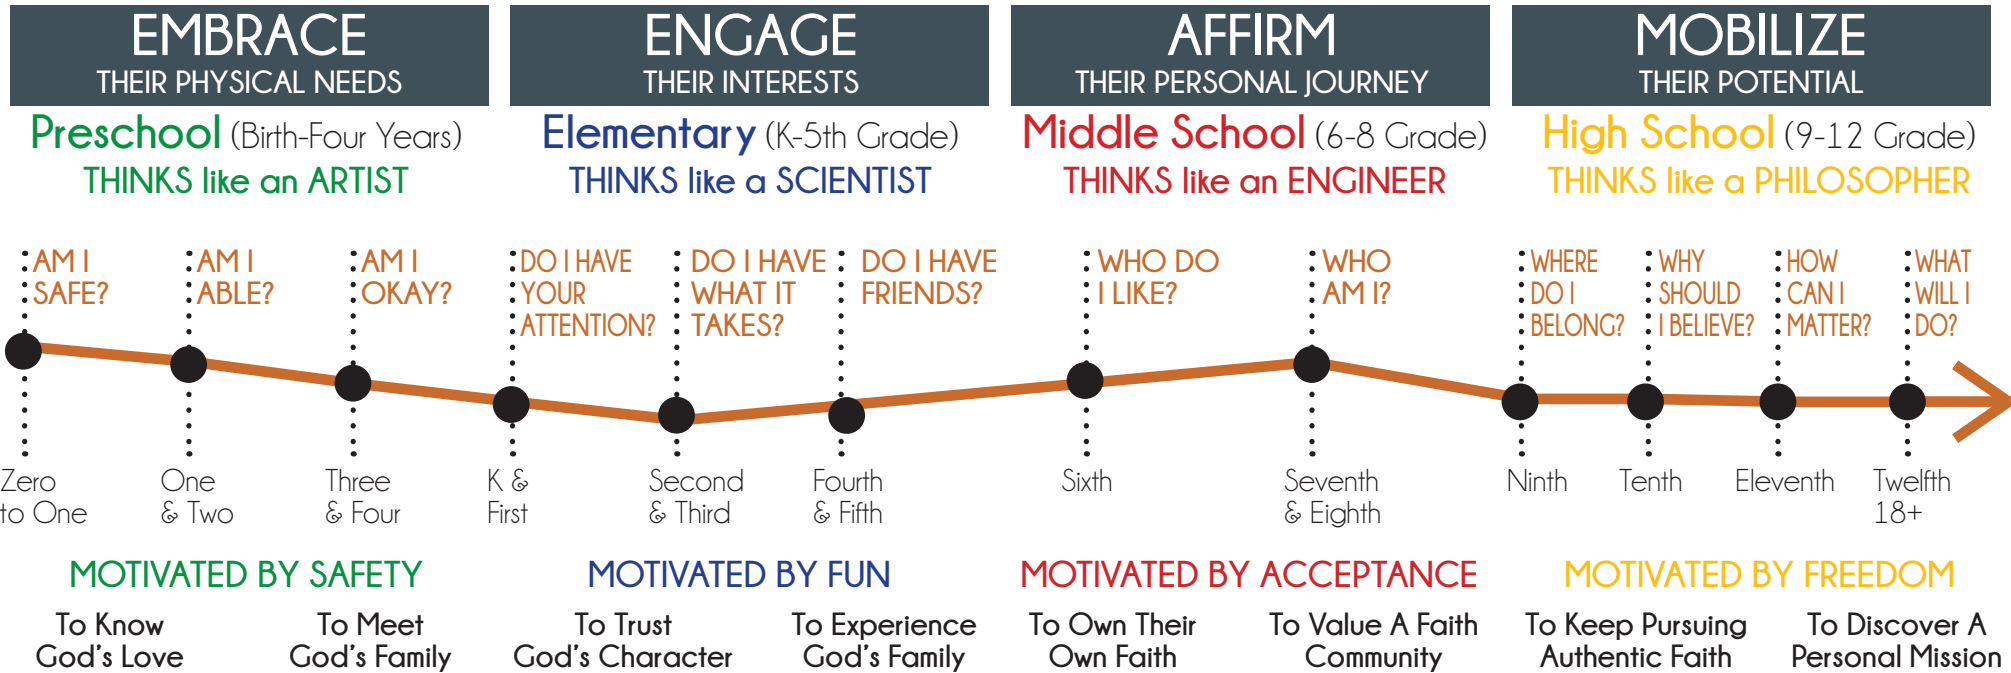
EMBRACE
THEIR PHYSICAL NEEDS

ENGAGE
THEIR INTERESTS

AFFIRM
THEIR PERSONAL JOURNEY

MOBILIZE
THEIR POTENTIAL

Preschool (Birth-Four Years)
THINKS like an ARTIST

Elementary (K-5th Grade)
THINKS like a SCIENTIST

Middle School (6-8 Grade)
THINKS like an ENGINEER

High School (9-12 Grade)
THINKS like a PHILOSOPHER

AM I SAFE?

AM I ABLE?

AM I OKAY?

DO I HAVE YOUR ATTENTION?

DO I HAVE WHAT IT TAKES?

DO I HAVE FRIENDS?

WHO DO I LIKE?

WHO AM I?

WHERE DO I BELONG?

WHY SHOULD I BELIEVE?

HOW CAN I MATTER?

WHAT WILL I DO?

Zero to One

One & Two

Three & Four

K & First

Second & Third

Fourth & Fifth

Sixth

Seventh & Eighth

Ninth

Tenth

Eleventh

Twelfth 18+

MOTIVATED BY SAFETY

MOTIVATED BY FUN

MOTIVATED BY ACCEPTANCE

MOTIVATED BY FREEDOM

To Know God's Love

To Meet God's Family

To Trust God's Character

To Experience God's Family

To Own Their Own Faith

To Value A Faith Community

To Keep Pursuing Authentic Faith

To Discover A Personal Mission